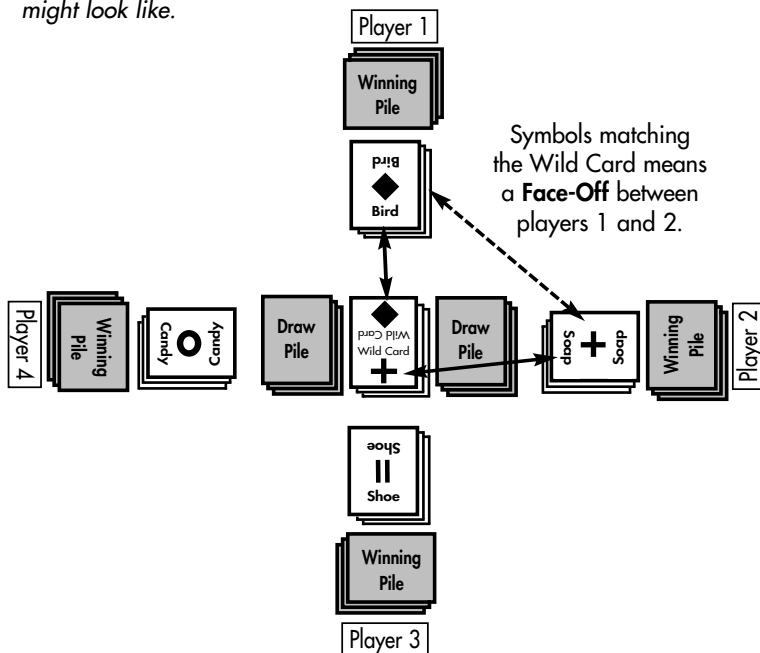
might look like.

Player 1

Winning Pile

Bird

Bird

Symbols matching the Wild Card means a **Face-Off** between players 1 and 2.

Player 4

Winning Pile

Candy

Candy

Draw Pile

Wild Card

Wild Card

Draw Pile

Soap

Soap

Winning Pile

Player 2

Shoe

Shoe

Winning Pile

Player 3